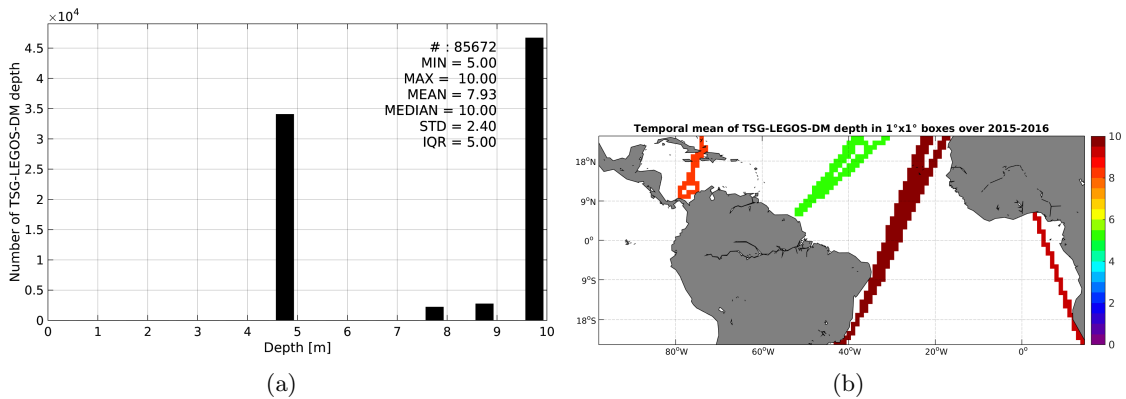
$\times 10^4$

# : 85672
MIN = 5.00
MAX = 10.00
MEAN = 7.93
MEDIAN = 10.00
STD = 2.40
IQR = 5.00

Number of TSG-LEGOS-DM depth

4.5
4
3.5
3
2.5
2
1.5
1
0.5
0

0 1 2 3 4 5 6 7 8 9 10

Depth [m]

(a)

Temporal mean of TSG-LEGOS-DM depth in 1°x1° boxes over 2015-2016

18°N
9°N
0°
9°S
18°S

80°W 60°W 40°W 20°W 0°

10
8
6
4
2
0

(b)